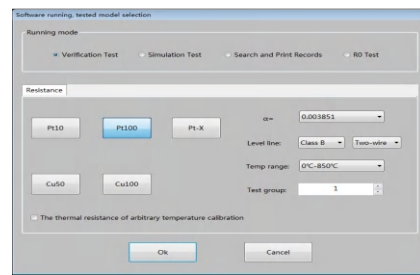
Software running, tested model selection

Running mode

Verification Test
Simulation Test
Search and Print Records
R0 Test

Resistance

Pt10
Pt100
Pt-X

α= 0.003851

Level line: Class B Two-wire

Temp range: 0°C-850°C

Cu50
Cu100

Test group: 1

The thermal resistance of arbitrary temperature calibration

Ok
Cancel